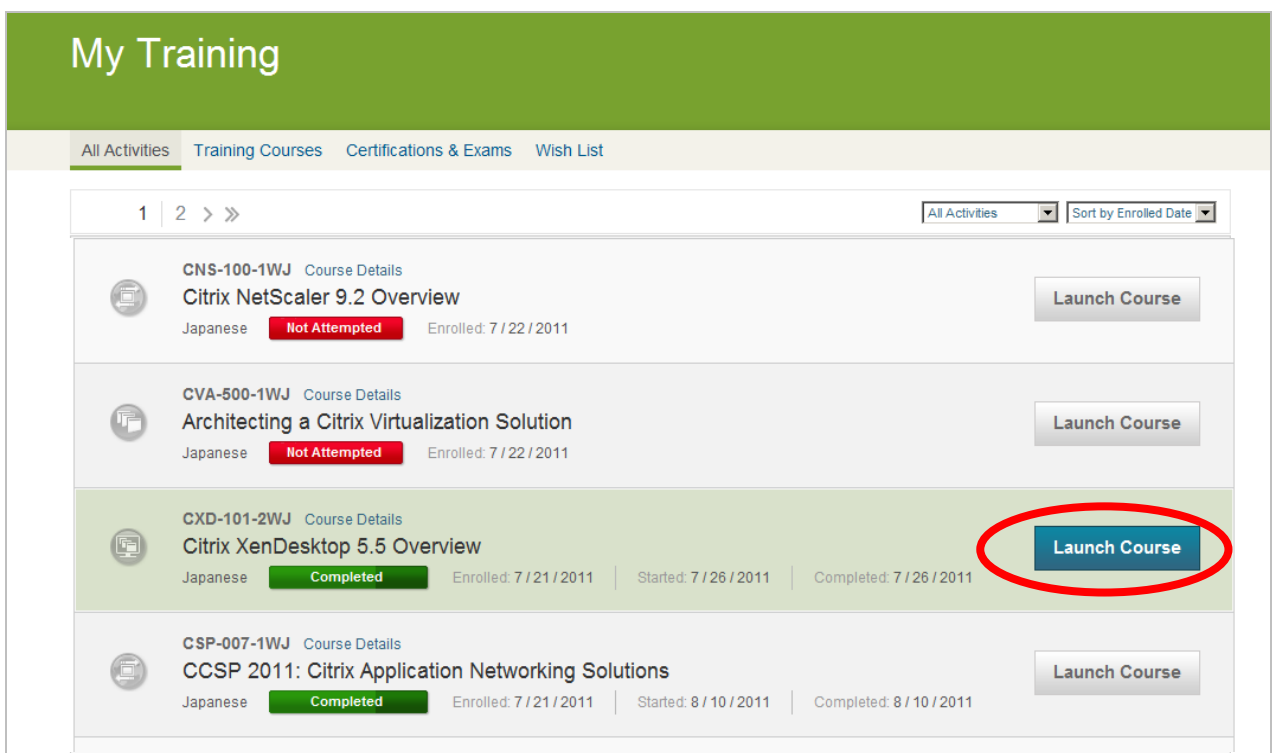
My Training

All Activities Training Courses Certifications & Exams Wish List

1 | 2 > »

All Activities
Sort by Enrolled Date

CNS-100-1WJ Course Details
Citrix NetScaler 9.2 Overview
Japanese Not Attempted Enrolled: 7 / 22 / 2011
Launch Course

CVA-500-1WJ Course Details
Architecting a Citrix Virtualization Solution
Japanese Not Attempted Enrolled: 7 / 22 / 2011
Launch Course

CXD-101-2WJ Course Details
Citrix XenDesktop 5.5 Overview
Japanese Completed Enrolled: 7 / 21 / 2011 | Started: 7 / 26 / 2011 | Completed: 7 / 26 / 2011
Launch Course

CSP-007-1WJ Course Details
CCSP 2011: Citrix Application Networking Solutions
Japanese Completed Enrolled: 7 / 21 / 2011 | Started: 8 / 10 / 2011 | Completed: 8 / 10 / 2011
Launch Course